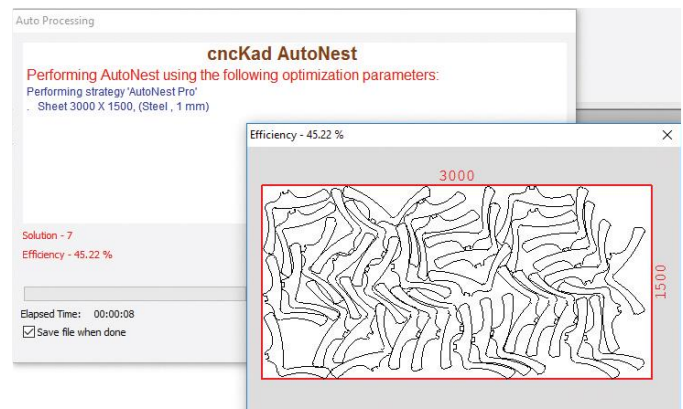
Auto Processing

cncKad AutoNest

Performing AutoNest using the following optimization parameters:

Performing strategy 'AutoNest Pro'

. Sheet 3000 X 1500, (Steel , 1 mm)

Solution - 7

Efficiency - 45.22 %

Elapsed Time: 00:00:08

Save file when done

Efficiency - 45.22 %

3000

1500